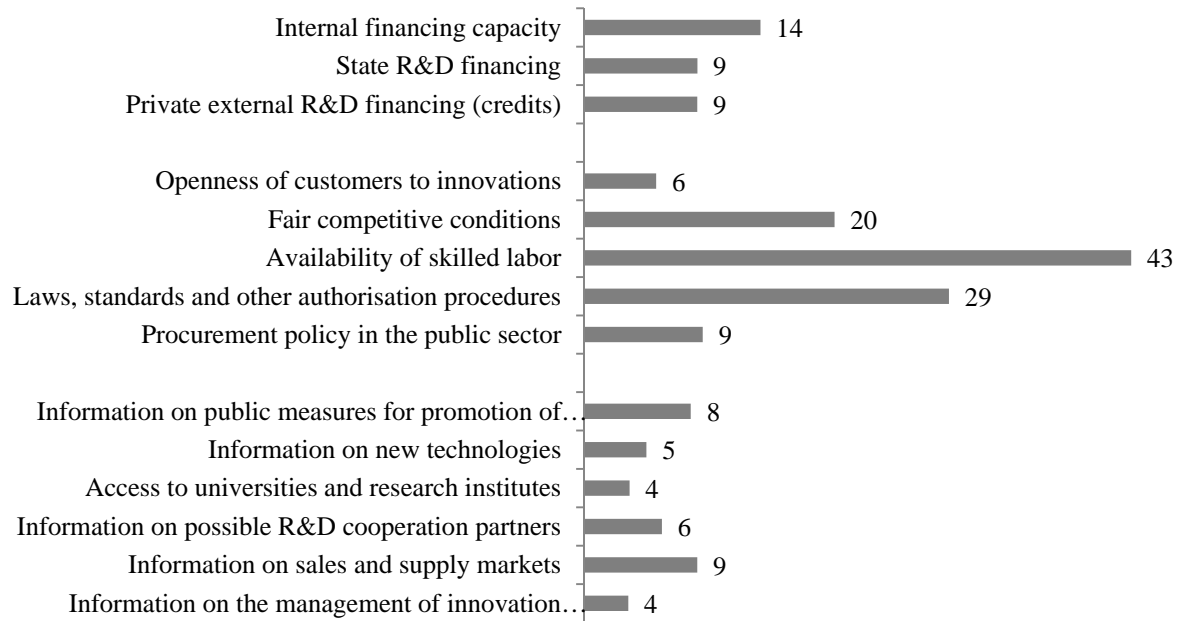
Internal financing capacity 14
State R&D financing 9
Private external R&D financing (credits) 9

Openness of customers to innovations 6
Fair competitive conditions 20
Availability of skilled labor 43
Laws, standards and other authorisation procedures 29
Procurement policy in the public sector 9

Information on public measures for promotion of… 8
Information on new technologies 5
Access to universities and research institutes 4
Information on possible R&D cooperation partners 6
Information on sales and supply markets 9
Information on the management of innovation… 4